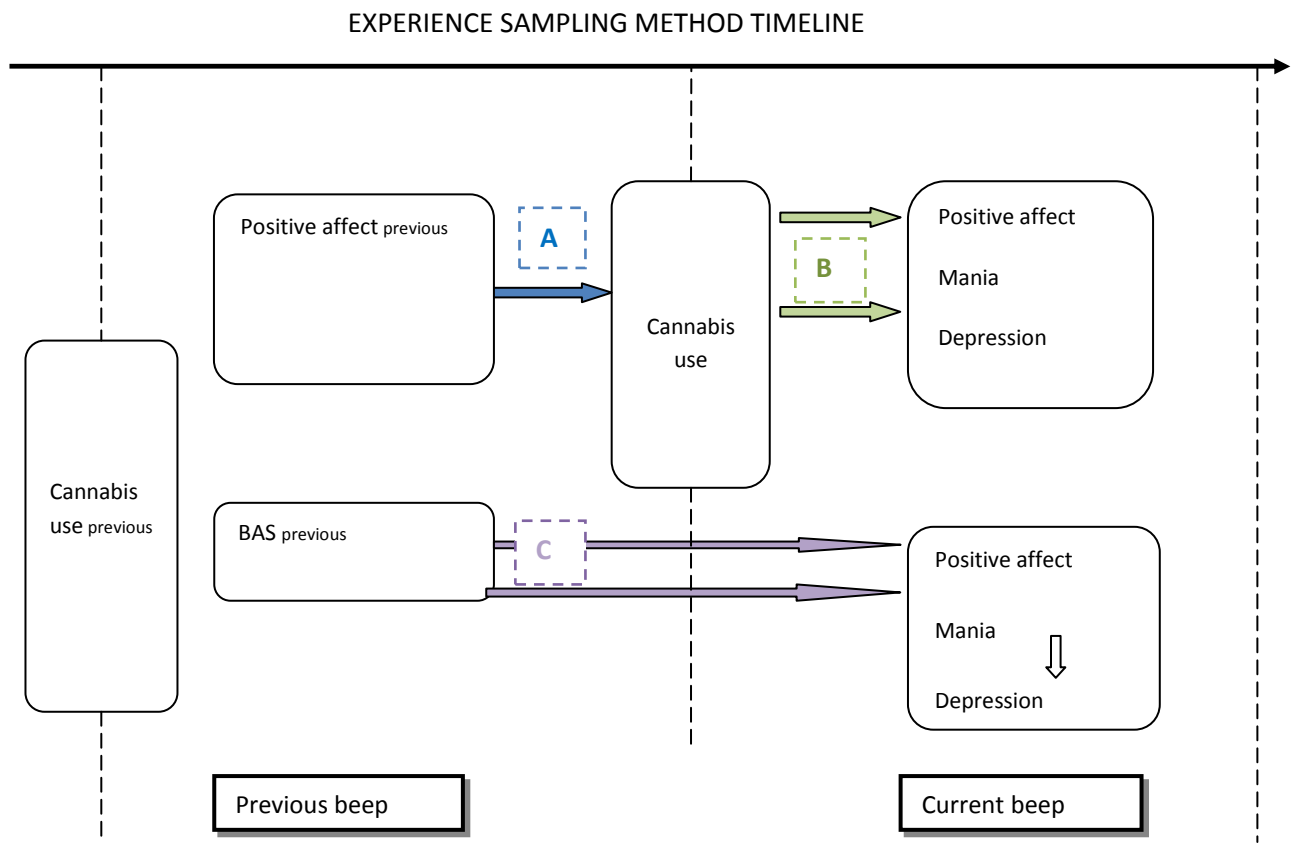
EXPERIENCE SAMPLING METHOD TIMELINE

Positive affect previous

A

Cannabis use

B

Positive affect

Mania

Depression

Cannabis use previous

BAS previous

C

Positive affect

Mania

Depression

Previous beep

Current beep